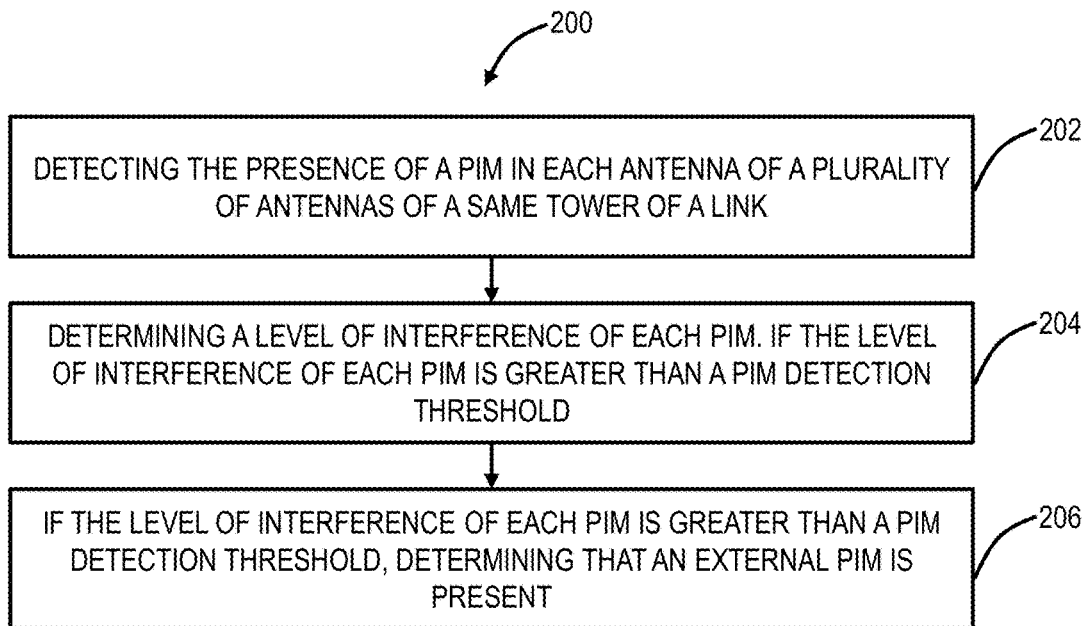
200

DETECTING THE PRESENCE OF A PIM IN EACH ANTENNA OF A PLURALITY OF ANTENNAS OF A SAME TOWER OF A LINK

202

DETERMINING A LEVEL OF INTERFERENCE OF EACH PIM. IF THE LEVEL OF INTERFERENCE OF EACH PIM IS GREATER THAN A PIM DETECTION THRESHOLD

204

IF THE LEVEL OF INTERFERENCE OF EACH PIM IS GREATER THAN A PIM DETECTION THRESHOLD, DETERMINING THAT AN EXTERNAL PIM IS PRESENT

206